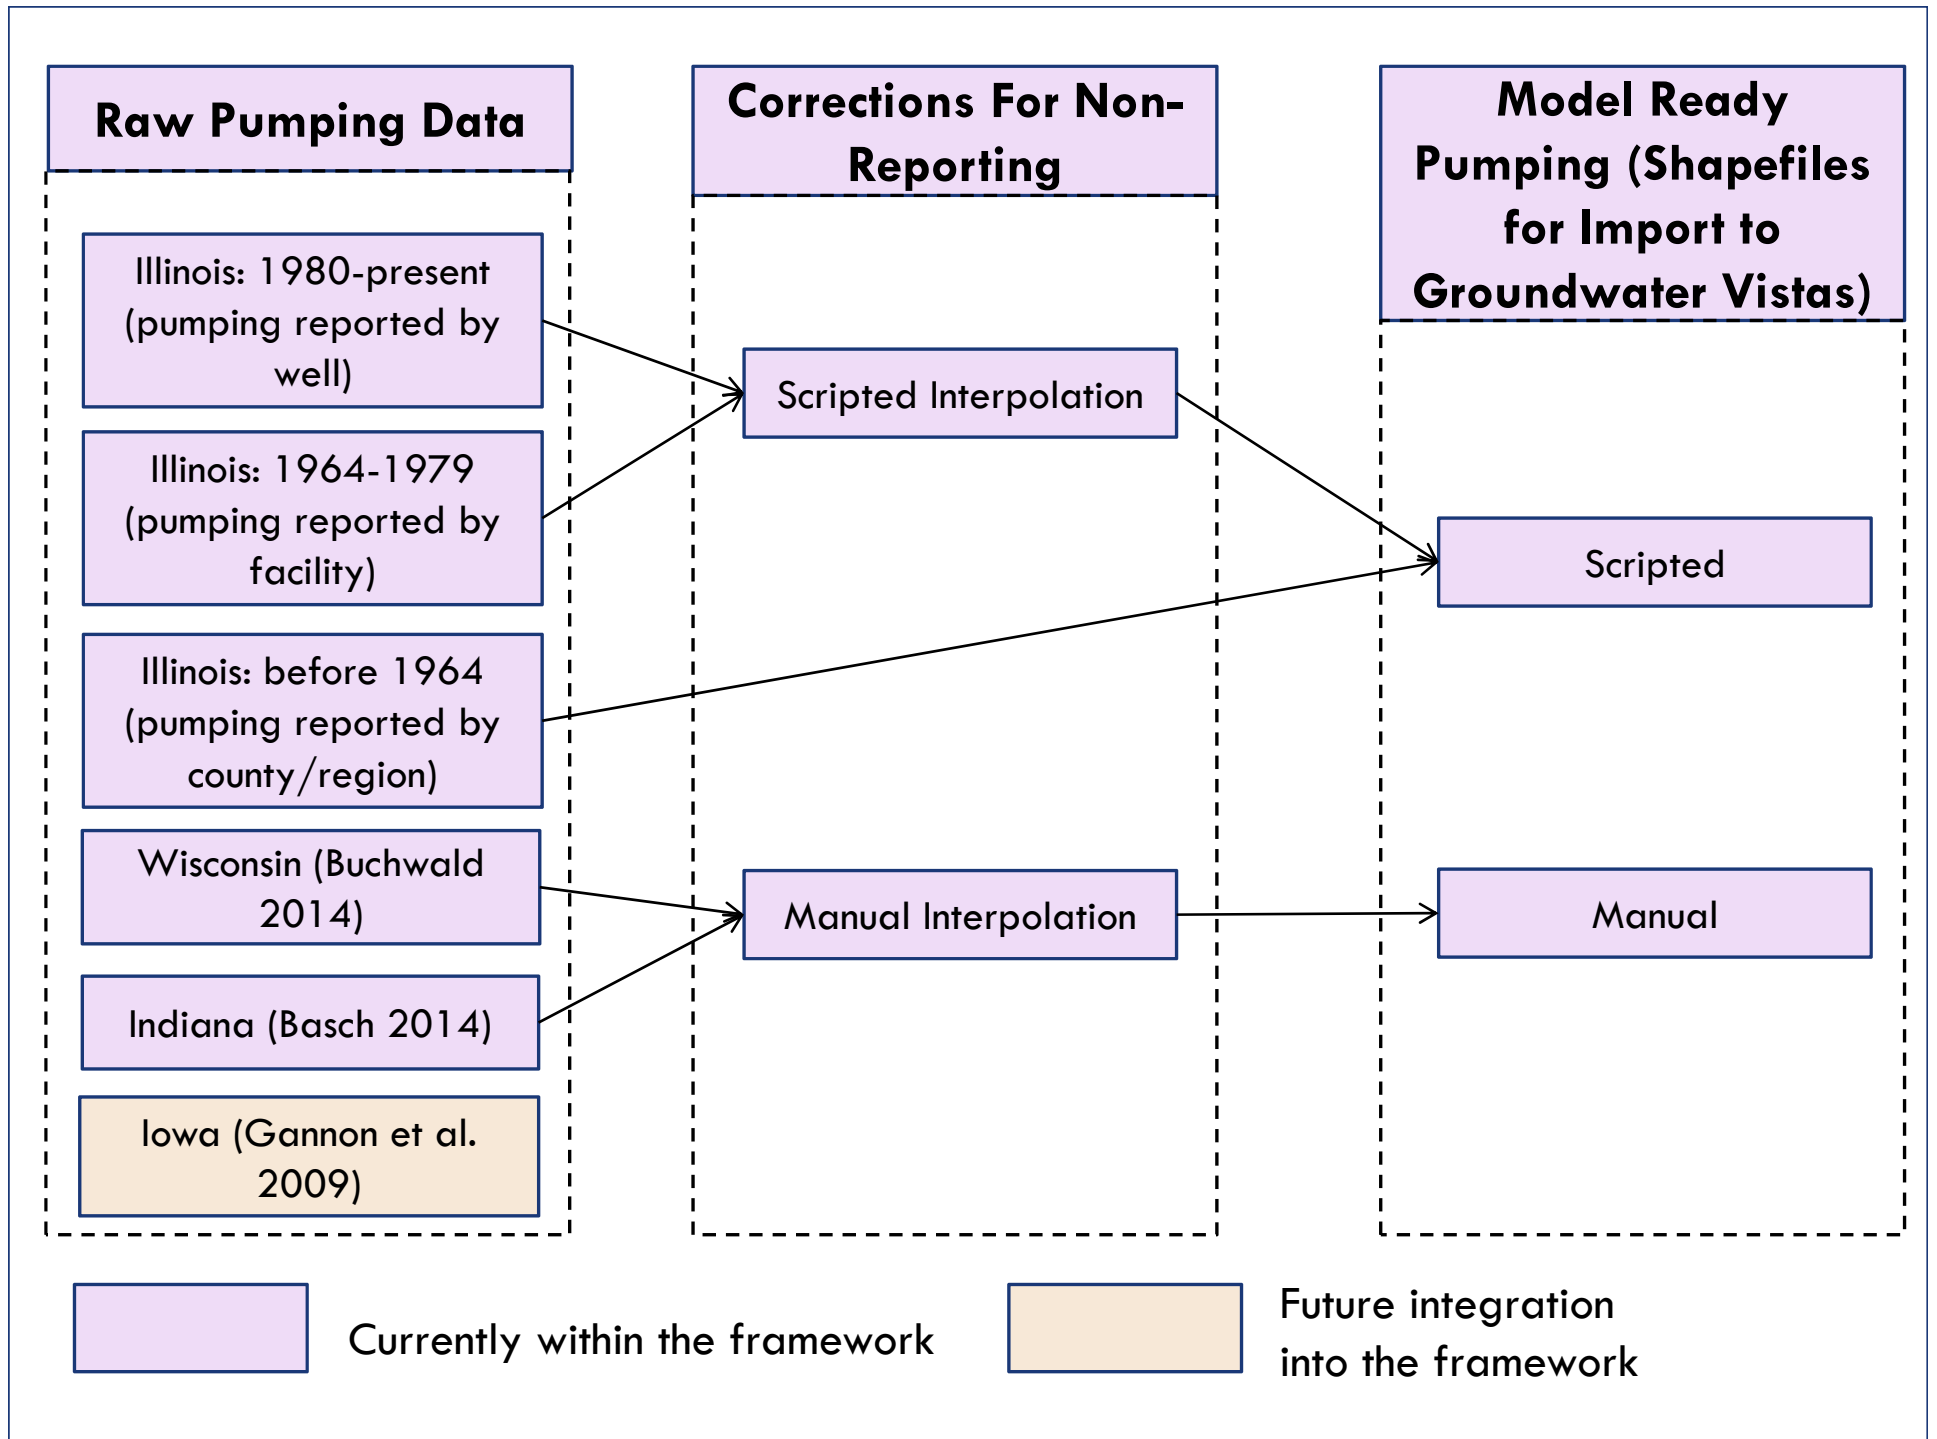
Raw Pumping Data

Illinois: 1980-present (pumping reported by well)

Illinois: 1964-1979 (pumping reported by facility)

Illinois: before 1964 (pumping reported by county/region)

Wisconsin (Buchwald 2014)

Indiana (Basch 2014)

Iowa (Gannon et al. 2009)

Corrections For Non-Reporting

Scripted Interpolation

Manual Interpolation

Model Ready Pumping (Shapefiles for Import to Groundwater Vistas)

Scripted

Manual

Currently within the framework

Future integration into the framework